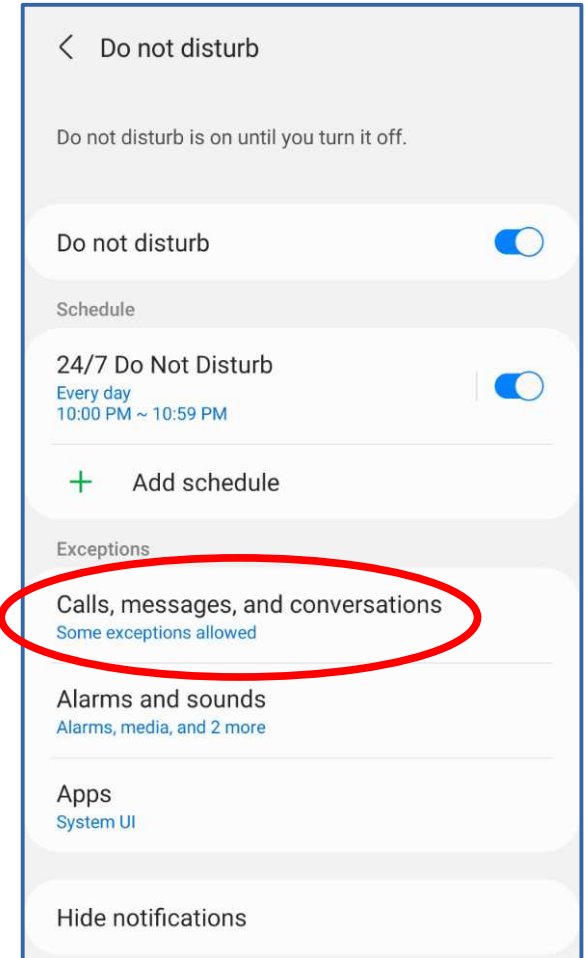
< Do not disturb

Do not disturb is on until you turn it off.

Do not disturb

Schedule

24/7 Do Not Disturb
Every day
10:00 PM ~ 10:59 PM

+ Add schedule

Exceptions

Calls, messages, and conversations
Some exceptions allowed

Alarms and sounds
Alarms, media, and 2 more

Apps
System UI

Hide notifications